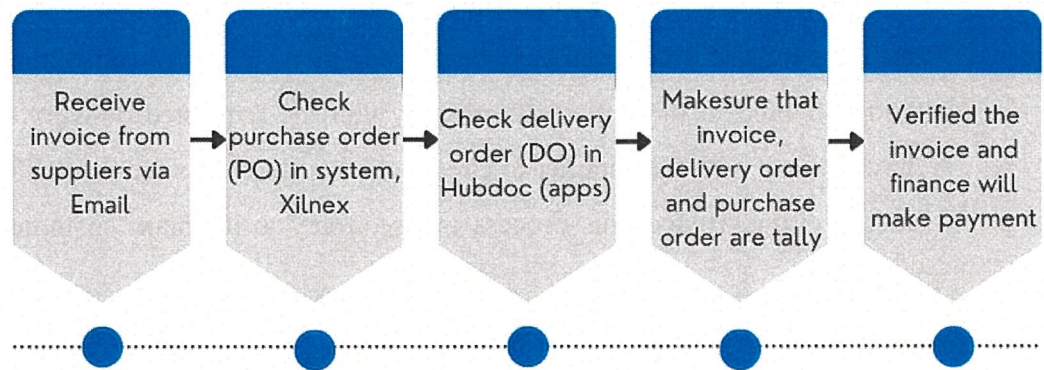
Receive invoice from suppliers via Email

Check purchase order (PO) in system, Xilnex

Check delivery order (DO) in Hubdoc (apps)

Makesure that invoice, delivery order and purchase order are tally

Verified the invoice and finance will make payment